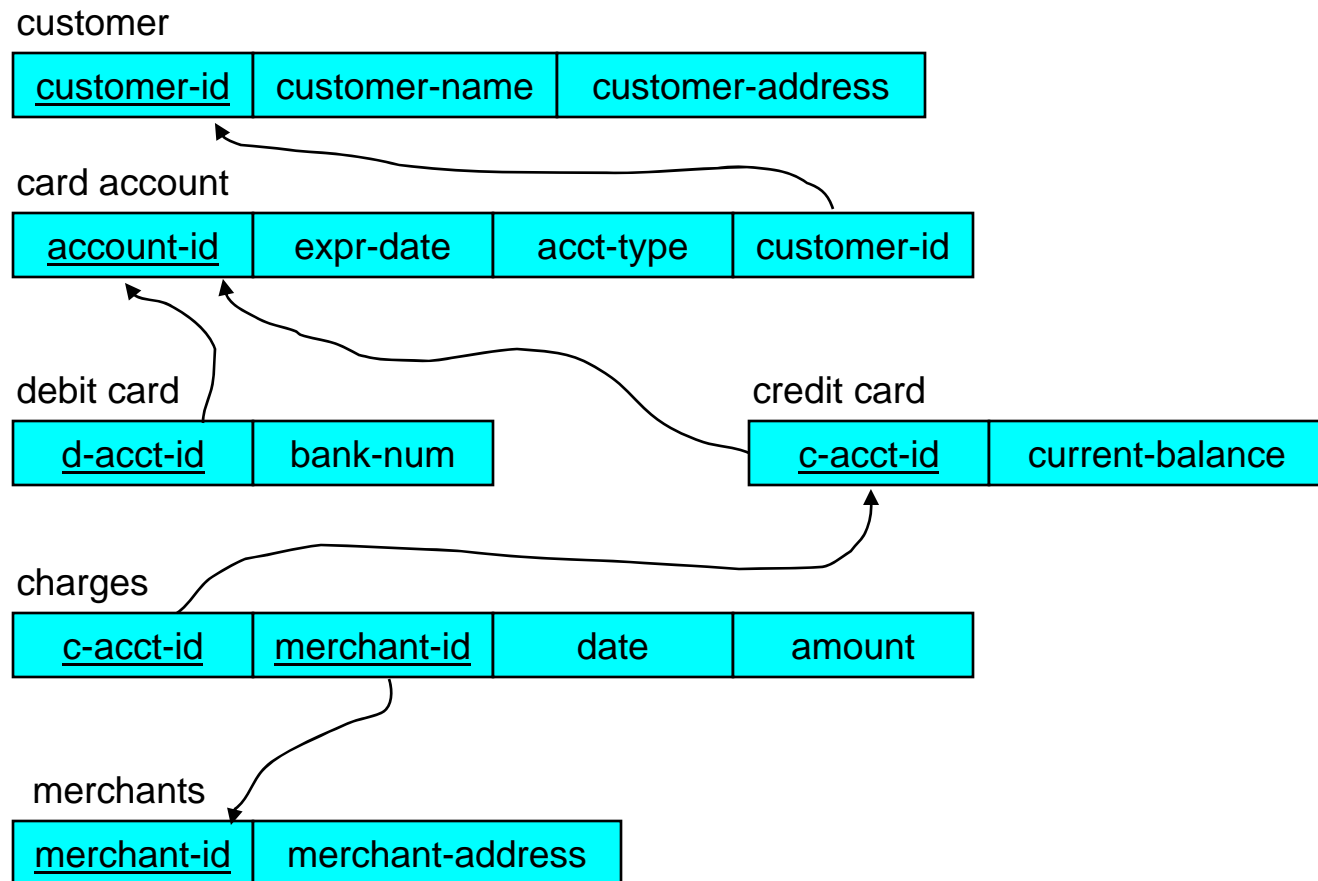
customer

| customer-id | customer-name | customer-address |
|---|---|---|

card account

| account-id | expr-date | acct-type | customer-id |
|---|---|---|---|

debit card

| d-acct-id | bank-num |
|---|---|

credit card

| c-acct-id | current-balance |
|---|---|

charges

| c-acct-id | merchant-id | date | amount |
|---|---|---|---|

merchants

| merchant-id | merchant-address |
|---|---|